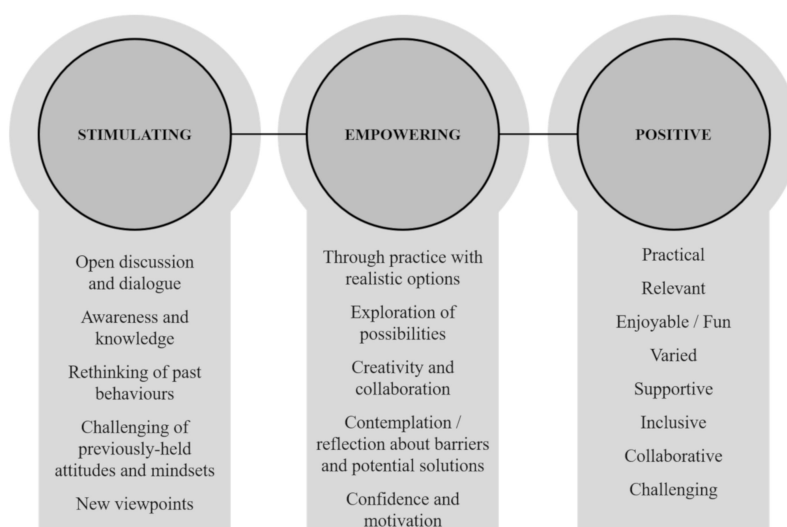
STIMULATING

Open discussion and dialogue

Awareness and knowledge

Rethinking of past behaviours

Challenging of previously-held attitudes and mindsets

New viewpoints

EMPOWERING

Through practice with realistic options

Exploration of possibilities

Creativity and collaboration

Contemplation / reflection about barriers and potential solutions

Confidence and motivation

POSITIVE

Practical

Relevant

Enjoyable / Fun

Varied

Supportive

Inclusive

Collaborative

Challenging